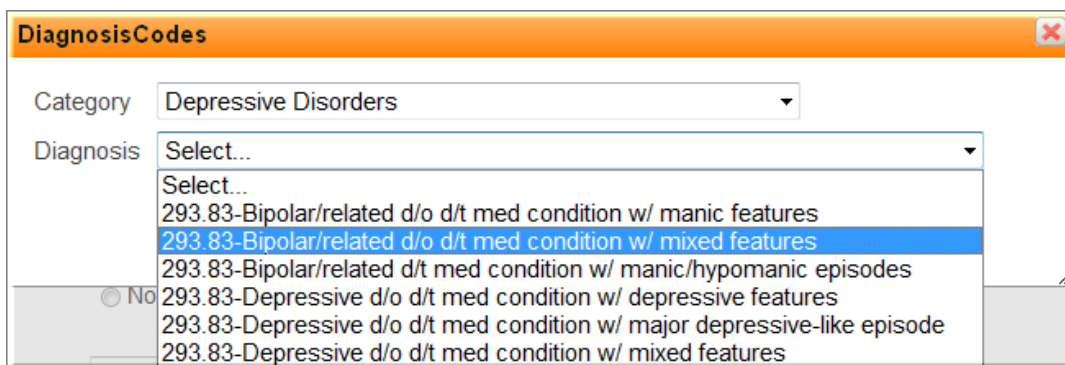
DiagnosisCodes

Category Depressive Disorders

Diagnosis Select...

Select...
293.83-Bipolar/related d/o d/t med condition w/ manic features
293.83-Bipolar/related d/o d/t med condition w/ mixed features
293.83-Bipolar/related d/t med condition w/ manic/hypomanic episodes
293.83-Depressive d/o d/t med condition w/ depressive features
293.83-Depressive d/o d/t med condition w/ major depressive-like episode
293.83-Depressive d/o d/t med condition w/ mixed features

No